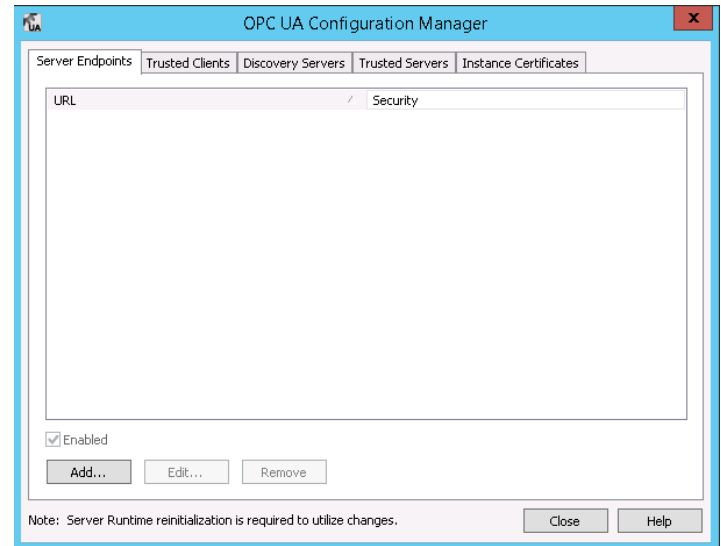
UA

OPC UA Configuration Manager

x

Server Endpoints | Trusted Clients | Discovery Servers | Trusted Servers | Instance Certificates

| URL | Security |
|---|---|

Enabled

Add... Edit... Remove

Note: Server Runtime reinitialization is required to utilize changes.

Close Help